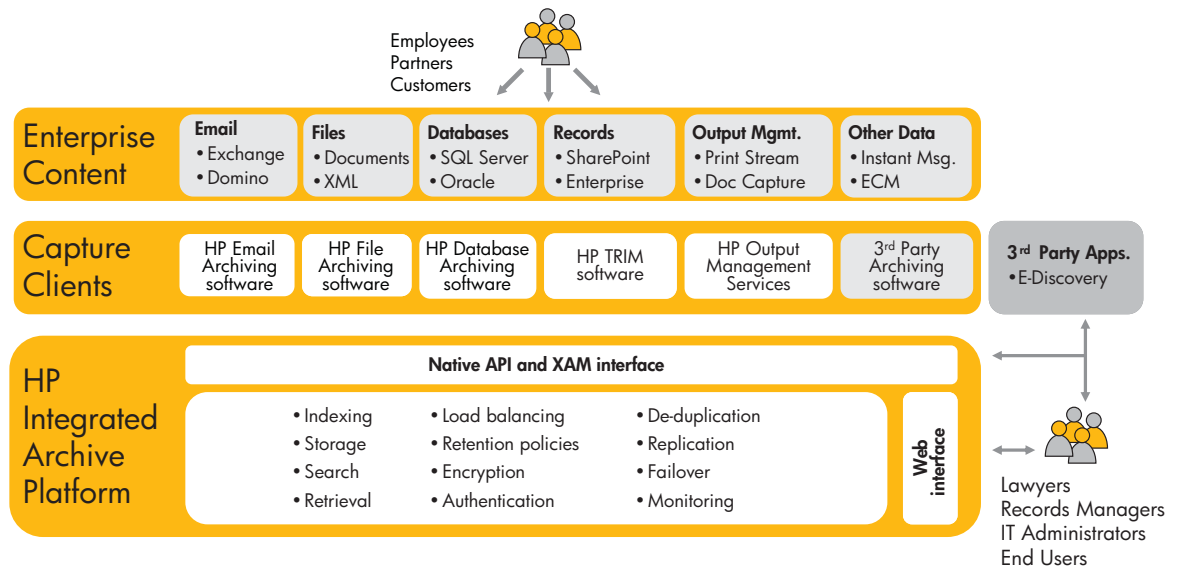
Employees
Partners
Customers

Enterprise Content

Email
• Exchange
• Domino

Files
• Documents
• XML

Databases
• SQL Server
• Oracle

Records
• SharePoint
• Enterprise

Output Mgmt.
• Print Stream
• Doc Capture

Other Data
• Instant Msg.
• ECM

Capture Clients

HP Email Archiving software

HP File Archiving software

HP Database Archiving software

HP TRIM software

HP Output Management Services

3rd Party Archiving software

3rd Party Apps.
• E-Discovery

HP Integrated Archive Platform

Native API and XAM interface

• Indexing
• Storage
• Search
• Retrieval

• Load balancing
• Retention policies
• Encryption
• Authentication

• De-duplication
• Replication
• Failover
• Monitoring

Web interface

Lawyers
Records Managers
IT Administrators
End Users